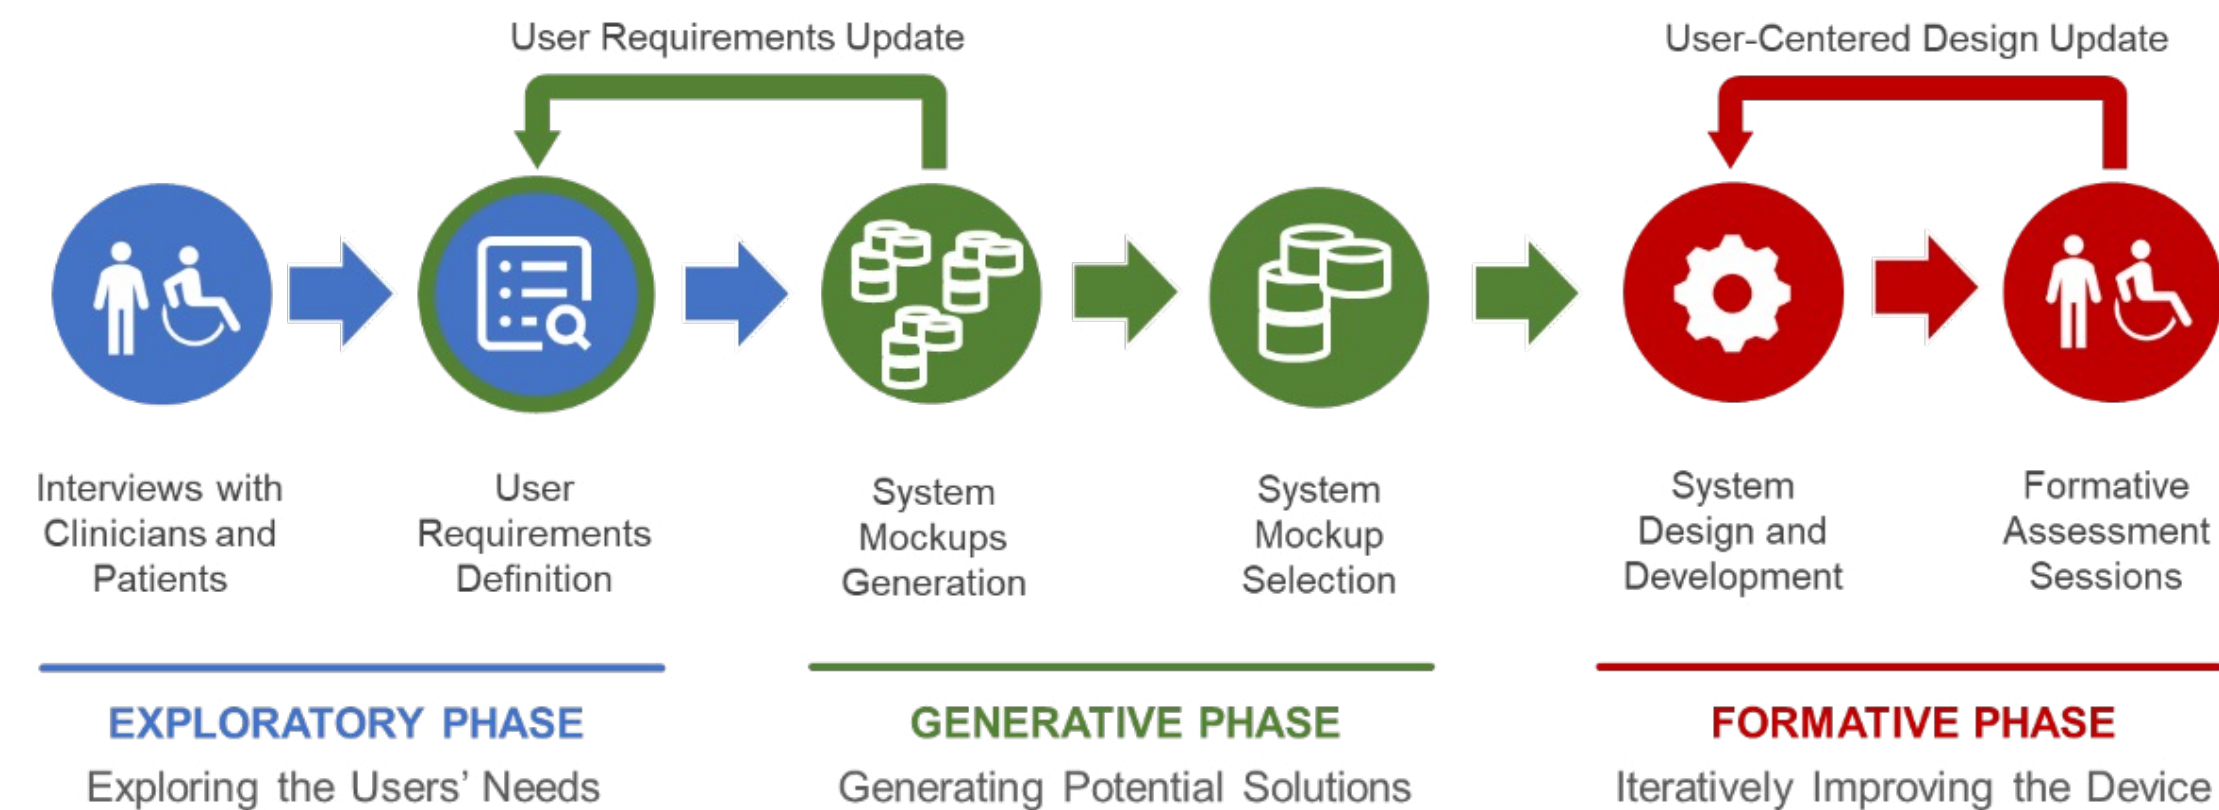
User Requirements Update

User-Centered Design Update

Interviews with Clinicians and Patients

User Requirements Definition

System Mockups Generation

System Mockup Selection

System Design and Development

Formative Assessment Sessions

EXPLORATORY PHASE

Exploring the Users' Needs

GENERATIVE PHASE

Generating Potential Solutions

FORMATIVE PHASE

Iteratively Improving the Device